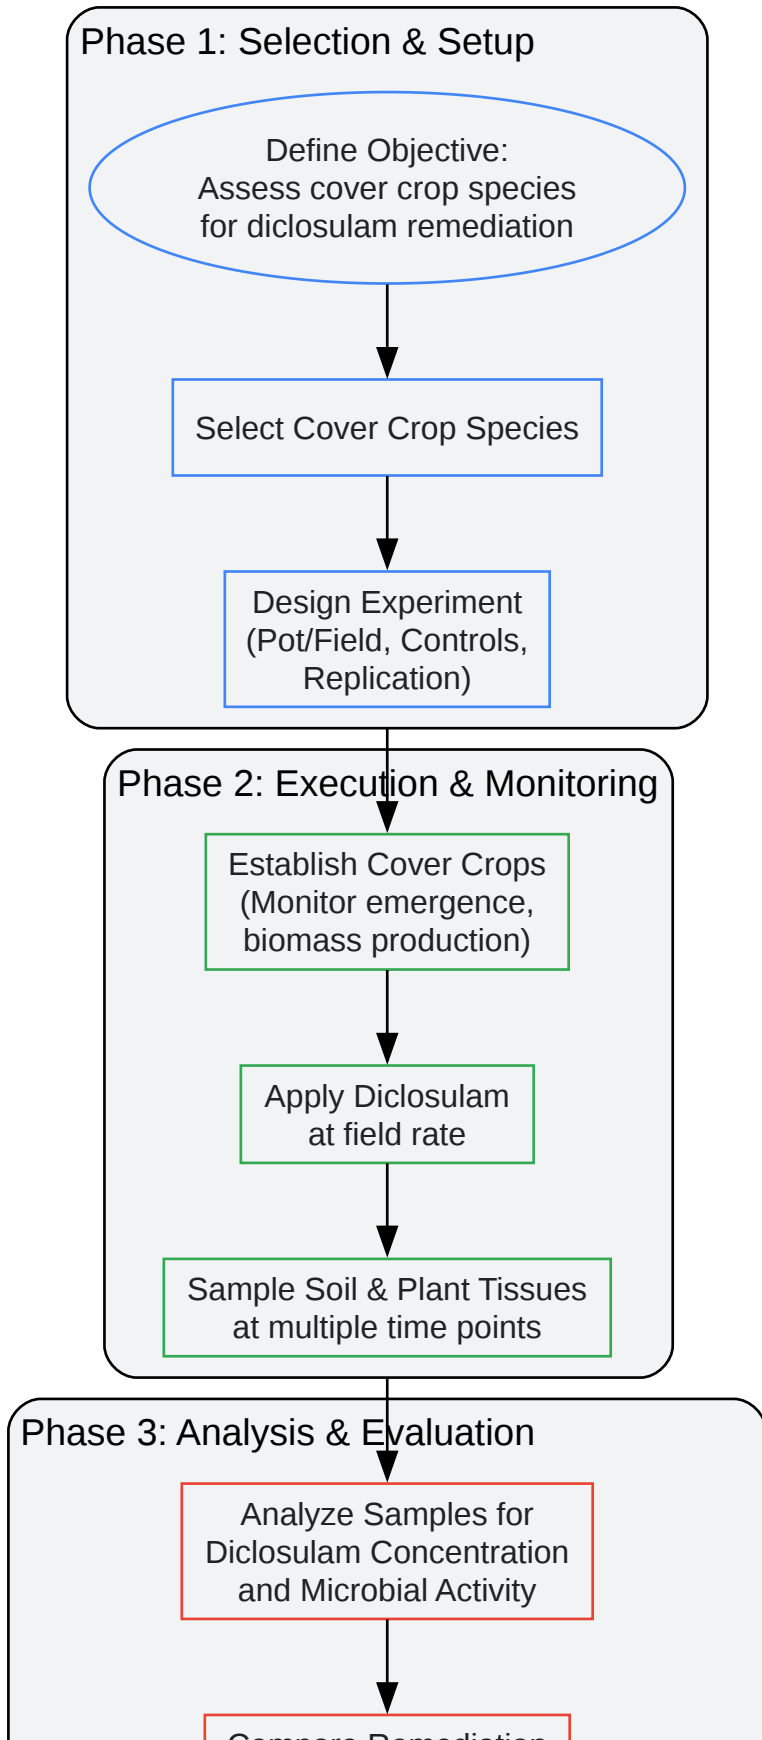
Phase 1: Selection & Setup

Define Objective:
Assess cover crop species
for diclosulam remediation

Select Cover Crop Species

Design Experiment
(Pot/Field, Controls,
Replication)

Phase 2: Execution & Monitoring

Establish Cover Crops
(Monitor emergence,
biomass production)

Apply Diclosulam
at field rate

Sample Soil & Plant Tissues
at multiple time points

Phase 3: Analysis & Evaluation

Analyze Samples for
Diclosulam Concentration
and Microbial Activity

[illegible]